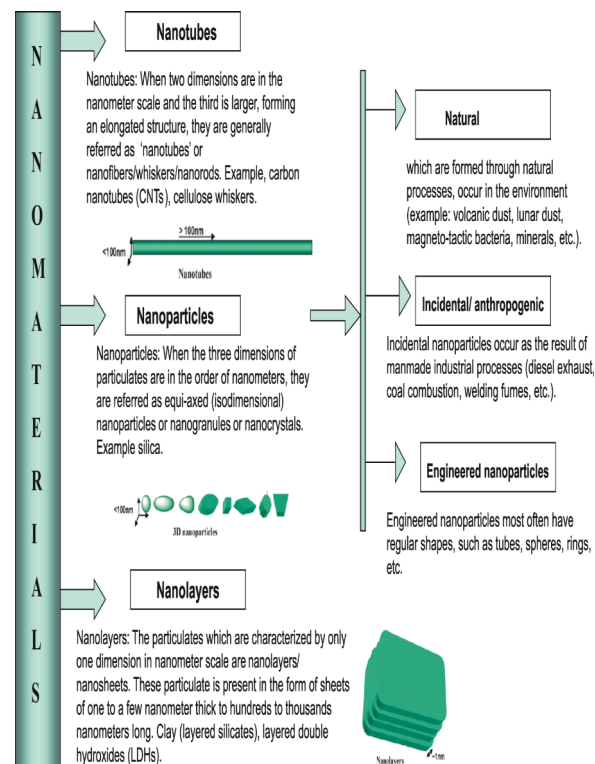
N
A
N
O
M
A
T
E
R
I
A
L
S

Nanotubes

Nanotubes: When two dimensions are in the nanometer scale and the third is larger, forming an elongated structure, they are generally referred as 'nanotubes' or nanofibers/whiskers/nanorods. Example, carbon nanotubes (CNTs), cellulose whiskers.

>100nm
<100nm
Nanotubes

Nanoparticles

Nanoparticles: When the three dimensions of particulates are in the order of nanometers, they are referred as equi-axed (isodimensional) nanoparticles or nanogranules or nanocrystals. Example silica.

<100nm
3D nanoparticles

Nanolayers

Nanolayers: The particulates which are characterized by only one dimension in nanometer scale are nanolayers/ nanosheets. These particulate is present in the form of sheets of one to a few nanometer thick to hundreds to thousands nanometers long. Clay (layered silicates), layered double hydroxides (LDHs).

Nanolayers
~1nm

Natural

which are formed through natural processes, occur in the environment (example: volcanic dust, lunar dust, magneto-tactic bacteria, minerals, etc.).

Incidental/ anthropogenic

Incidental nanoparticles occur as the result of manmade industrial processes (diesel exhaust, coal combustion, welding fumes, etc.).

Engineered nanoparticles

Engineered nanoparticles most often have regular shapes, such as tubes, spheres, rings, etc.